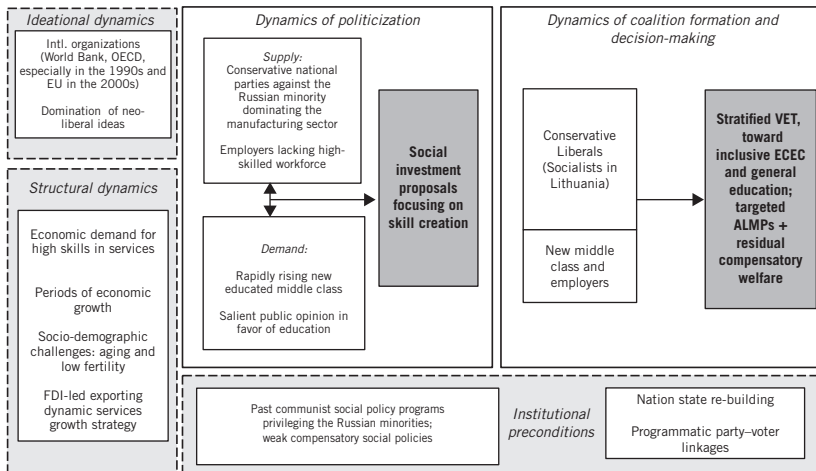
Ideational dynamics

Intl. organizations (World Bank, OECD, especially in the 1990s and EU in the 2000s)

Domination of neo-liberal ideas

Structural dynamics

Economic demand for high skills in services

Periods of economic growth

Socio-demographic challenges: aging and low fertility

FDI-led exporting dynamic services growth strategy

Dynamics of politicization

Supply:
Conservative national parties against the Russian minority dominating the manufacturing sector

Employers lacking high-skilled workforce

Demand:
Rapidly rising new educated middle class

Salient public opinion in favor of education

Social investment proposals focusing on skill creation

Dynamics of coalition formation and decision-making

Conservative Liberals (Socialists in Lithuania)

New middle class and employers

Stratified VET, toward inclusive ECEC and general education; targeted ALMPs + residual compensatory welfare

Past communist social policy programs privileging the Russian minorities; weak compensatory social policies

Institutional preconditions

Nation state re-building

Programmatic party–voter linkages